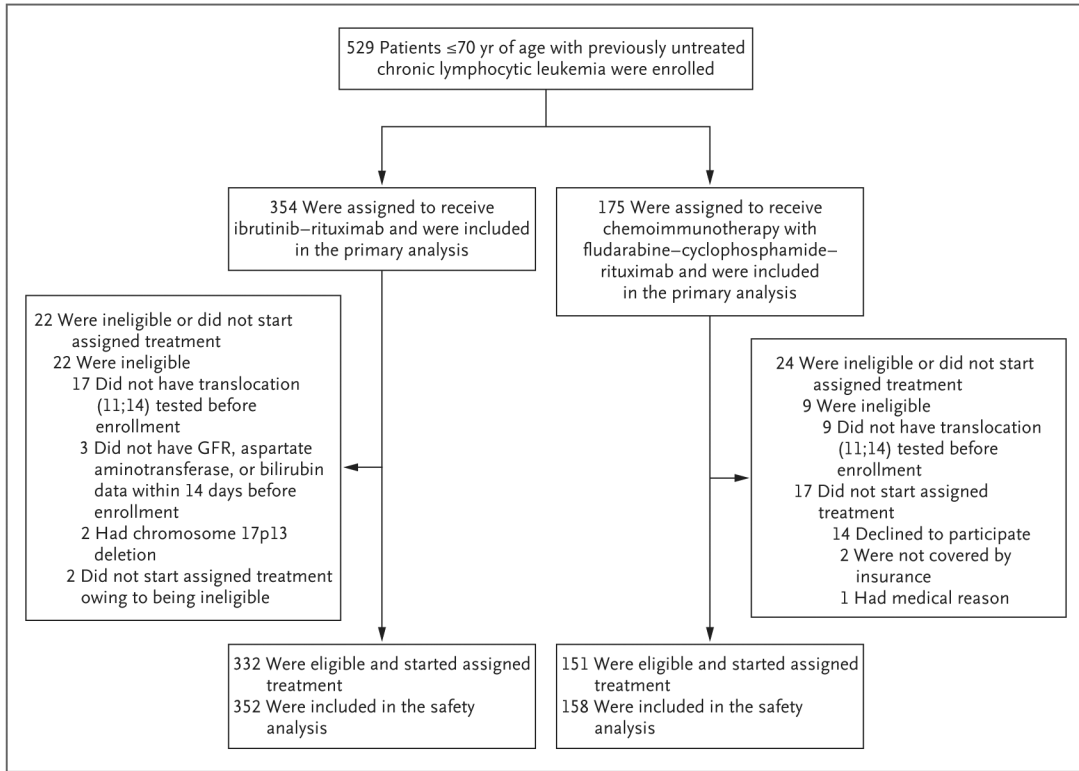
529 Patients ≤70 yr of age with previously untreated chronic lymphocytic leukemia were enrolled

354 Were assigned to receive ibrutinib–rituximab and were included in the primary analysis

175 Were assigned to receive chemoimmunotherapy with fludarabine–cyclophosphamide–rituximab and were included in the primary analysis

22 Were ineligible or did not start assigned treatment
22 Were ineligible
17 Did not have translocation (11;14) tested before enrollment
3 Did not have GFR, aspartate aminotransferase, or bilirubin data within 14 days before enrollment
2 Had chromosome 17p13 deletion
2 Did not start assigned treatment owing to being ineligible

24 Were ineligible or did not start assigned treatment
9 Were ineligible
9 Did not have translocation (11;14) tested before enrollment
17 Did not start assigned treatment
14 Declined to participate
2 Were not covered by insurance
1 Had medical reason

332 Were eligible and started assigned treatment
352 Were included in the safety analysis

151 Were eligible and started assigned treatment
158 Were included in the safety analysis